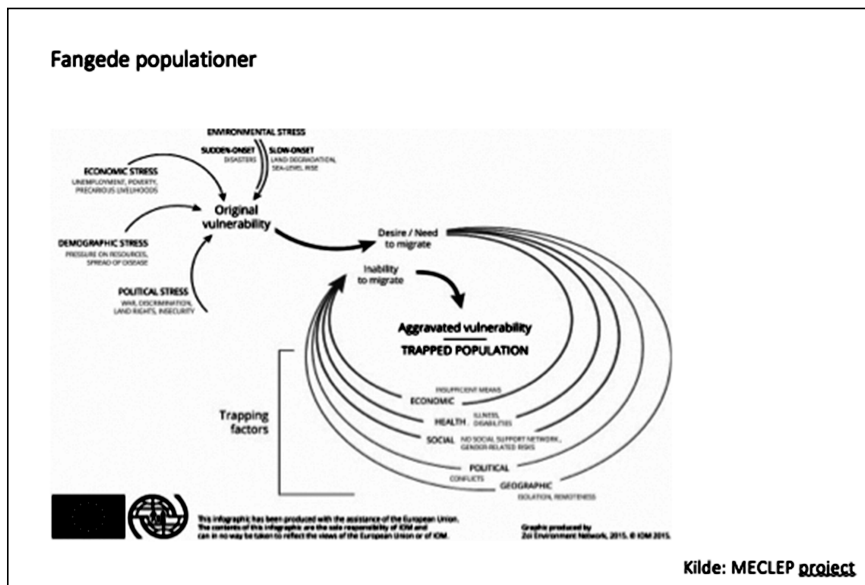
Fangede populationer

ENVIRONMENTAL STRESS
SUDDEN-ONSET
DISASTERS
SLOW-ONSET
LAND DEGRADATION, SEA-LEVEL RISE

ECONOMIC STRESS
UNEMPLOYMENT, POVERTY, PRECARIOUS LIVELIHOODS

Original vulnerability

DEMOGRAPHIC STRESS
PRESSURE ON RESOURCES, SPREAD OF DISEASE

POLITICAL STRESS
WAR, DISCRIMINATION, LAND RIGHTS, INSECURITY

Desire / Need to migrate

Inability to migrate

Aggravated vulnerability
TRAPPED POPULATION

Trapping factors

INSUFFICIENT MEANS
ECONOMIC
HEALTH
ILLNESS, DISABILITIES
SOCIAL
NO SOCIAL SUPPORT NETWORK, GENDER-RELATED RISKS
POLITICAL
CONFLICTS
GEOGRAPHIC
ISOLATION, REMOTENESS

This infographic has been produced with the assistance of the European Union. The contents of this infographic are the sole responsibility of IOM and can in no way be taken to reflect the views of the European Union or of IOM.

Graphic produced by Zoï Environment Network, 2015. © IOM 2015.

Kilde: MECLEP project